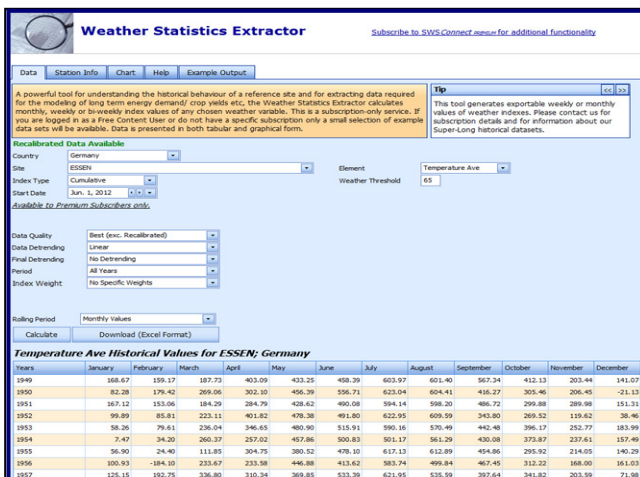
Weather Statistics Extractor

Subscribe to SWS Connect PREMIUM for additional functionality

Data | Station Info | Chart | Help | Example Output

A powerful tool for understanding the historical behaviour of a reference site and for extracting data required for the modeling of long term energy demand/ crop yields etc, the Weather Statistics Extractor calculates monthly, weekly or bi-weekly index values of any chosen weather variable. This is a subscription-only service. If you are logged in as a Free Content User or do not have a specific subscription only a small selection of example data sets will be available. Data is presented in both tabular and graphical form.

Tip
<< >>
This tool generates exportable weekly or monthly values of weather indexes. Please contact us for subscription details and for information about our Super-Long historical datasets.

Recalibrated Data Available

Country: Germany
Site: ESSEN
Index Type: Cumulative
Start Date: Jun. 1, 2012
Available to Premium Subscribers only.

Element: Temperature Ave
Weather Threshold: 65

Data Quality: Best (exc. Recalibrated)
Data Detrending: Linear
Final Detrending: No Detrending
Period: All Years
Index Weight: No Specific Weights

Rolling Period: Monthly Values

Calculate | Download (Excel Format)

Temperature Ave Historical Values for ESSEN; Germany

| Years | January | February | March | April | May | June | July | August | September | October | November | December |
|---|---|---|---|---|---|---|---|---|---|---|---|---|
| 1949 | 168.67 | 159.17 | 187.73 | 403.09 | 433.25 | 458.39 | 603.97 | 601.40 | 567.34 | 412.13 | 203.44 | 141.07 |
| 1950 | 82.28 | 179.42 | 269.06 | 302.10 | 456.39 | 556.71 | 623.04 | 604.41 | 416.27 | 305.46 | 206.45 | -21.13 |
| 1951 | 167.12 | 153.06 | 184.29 | 284.79 | 428.62 | 490.08 | 594.14 | 598.20 | 486.72 | 299.88 | 289.98 | 151.31 |
| 1952 | 99.89 | 85.81 | 223.11 | 401.82 | 478.38 | 491.80 | 622.95 | 609.59 | 343.80 | 269.52 | 119.62 | 38.46 |
| 1953 | 58.26 | 79.61 | 236.04 | 346.65 | 480.90 | 515.91 | 590.16 | 570.49 | 442.48 | 396.17 | 252.77 | 183.99 |
| 1954 | 7.47 | 34.20 | 260.37 | 257.02 | 457.86 | 500.83 | 501.17 | 561.29 | 430.08 | 373.87 | 237.61 | 157.49 |
| 1955 | 56.90 | 24.40 | 111.85 | 304.75 | 380.52 | 478.10 | 617.13 | 612.89 | 454.86 | 295.92 | 214.05 | 140.29 |
| 1956 | 100.93 | -184.10 | 233.67 | 233.58 | 446.88 | 413.62 | 583.74 | 499.84 | 467.45 | 312.22 | 168.00 | 161.03 |
| 1957 | 125.15 | 192.75 | 336.80 | 310.34 | 369.85 | 533.39 | 621.95 | 535.59 | 397.64 | 341.82 | 203.59 | 71.98 |